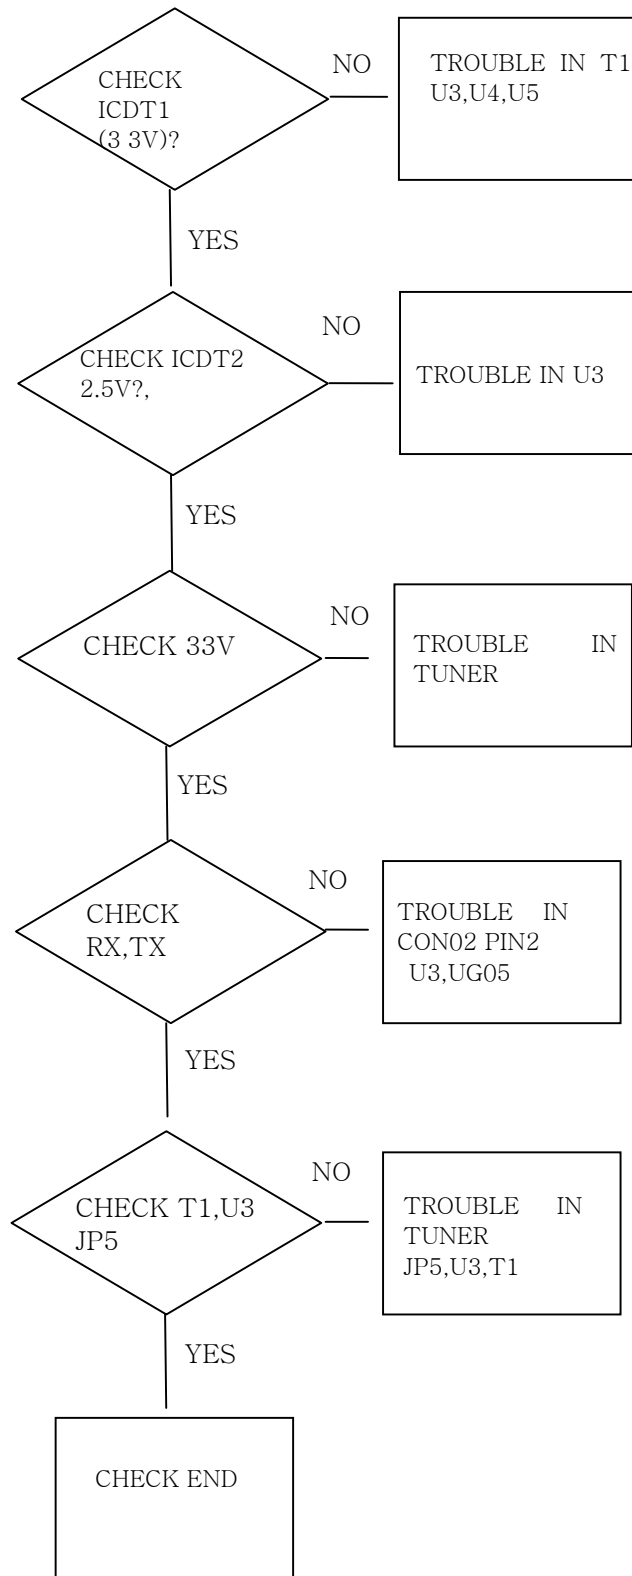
CHECK ICDT1 (3 3V)?

NO

TROUBLE IN T1 U3,U4,U5

YES

CHECK ICDT2 2.5V?,

NO

TROUBLE IN U3

YES

CHECK 33V

NO

TROUBLE IN TUNER

YES

CHECK RX,TX

NO

TROUBLE IN CON02 PIN2 U3,UG05

YES

CHECK T1,U3 JP5

NO

TROUBLE IN TUNER JP5,U3,T1

YES

CHECK END